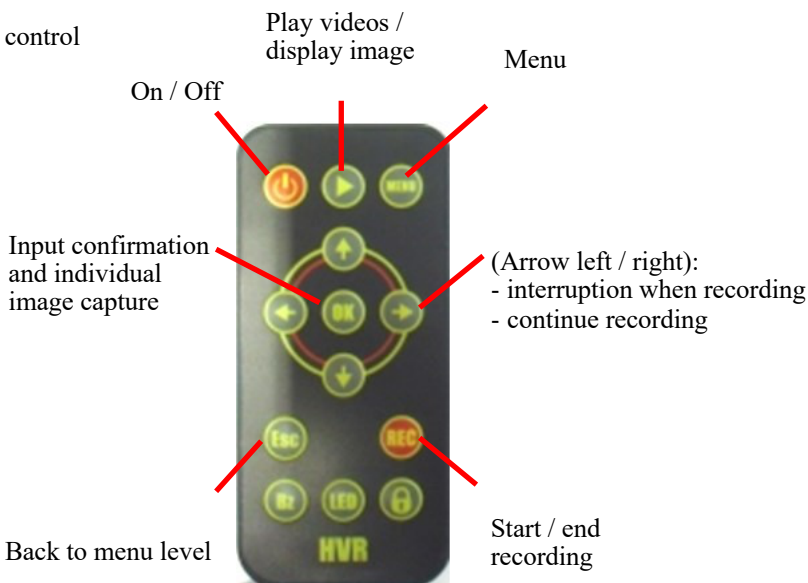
control

Play videos / display image

Menu

On / Off

MENU

Input confirmation and individual image capture

OK

(Arrow left / right):
- interruption when recording
- continue recording

Esc

REC

Hz

LED

HVR

Back to menu level

Start / end recording